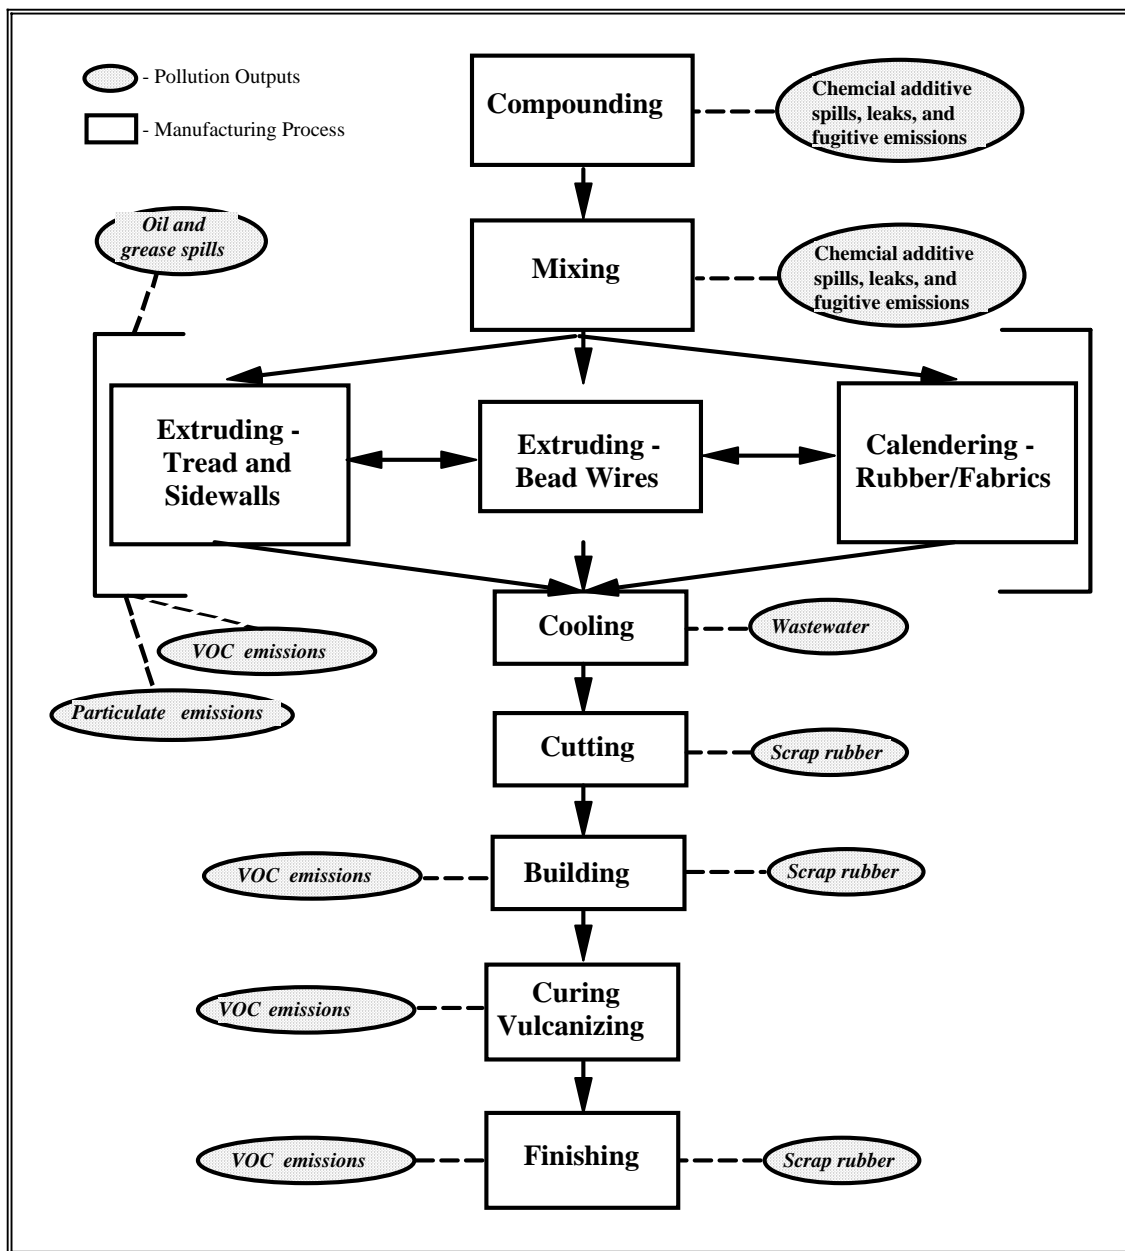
- Pollution Outputs

- Manufacturing Process

Compounding

Chemcial additive spills, leaks, and fugitive emissions

Oil and grease spills

Mixing

Chemcial additive spills, leaks, and fugitive emissions

Extruding - Tread and Sidewalls

Extruding - Bead Wires

Calendering - Rubber/Fabrics

Cooling

Wastewater

VOC emissions

Particulate emissions

Cutting

Scrap rubber

VOC emissions

Building

Scrap rubber

VOC emissions

Curing Vulcanizing

VOC emissions

Finishing

Scrap rubber